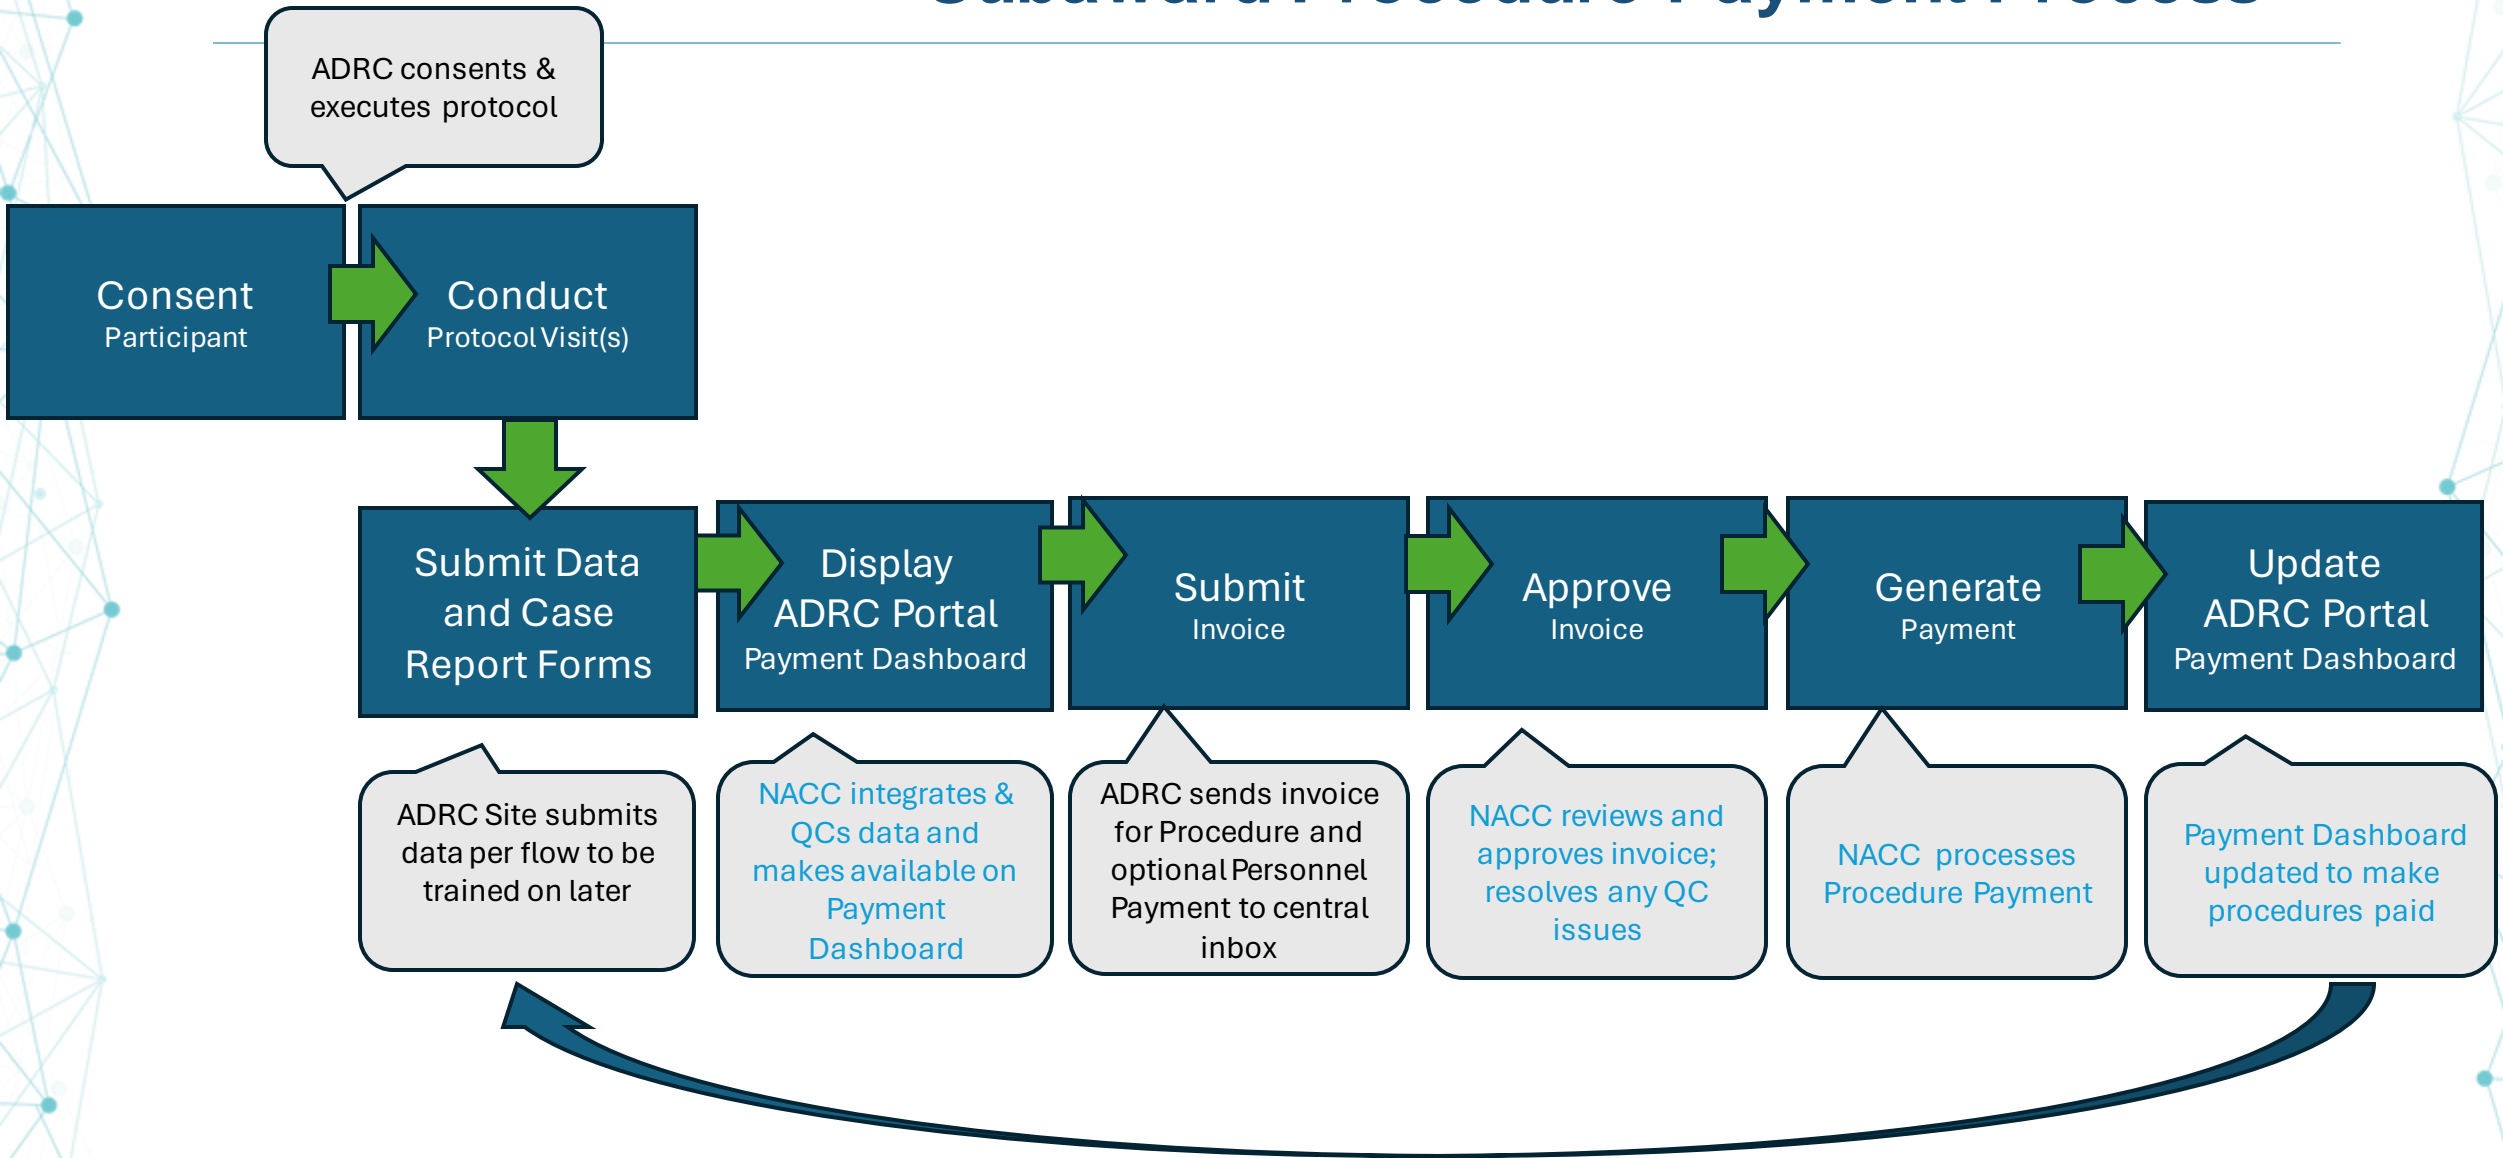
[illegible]

ADRC consents & executes protocol

Consent
Participant

Conduct
Protocol Visit(s)

Submit Data and Case Report Forms

Display
ADRC Portal
Payment Dashboard

Submit
Invoice

Approve
Invoice

Generate
Payment

Update
ADRC Portal
Payment Dashboard

ADRC Site submits data per flow to be trained on later

NACC integrates & QCs data and makes available on Payment Dashboard

ADRC sends invoice for Procedure and optional Personnel Payment to central inbox

NACC reviews and approves invoice; resolves any QC issues

NACC processes Procedure Payment

Payment Dashboard updated to make procedures paid